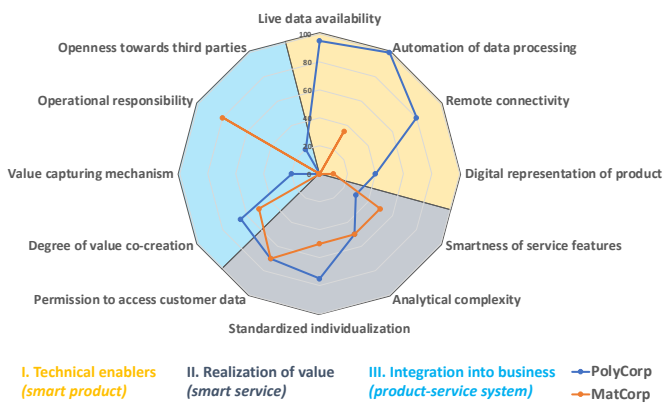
Live data availability

Automation of data processing

Remote connectivity

Digital representation of product

Smartness of service features

Analytical complexity

Standardized individualization

Permission to access customer data

Degree of value co-creation

Value capturing mechanism

Operational responsibility

Openness towards third parties

100
80
60
40
20
0

I. Technical enablers
(smart product)

II. Realization of value
(smart service)

III. Integration into business
(product-service system)

PolyCorp
MatCorp